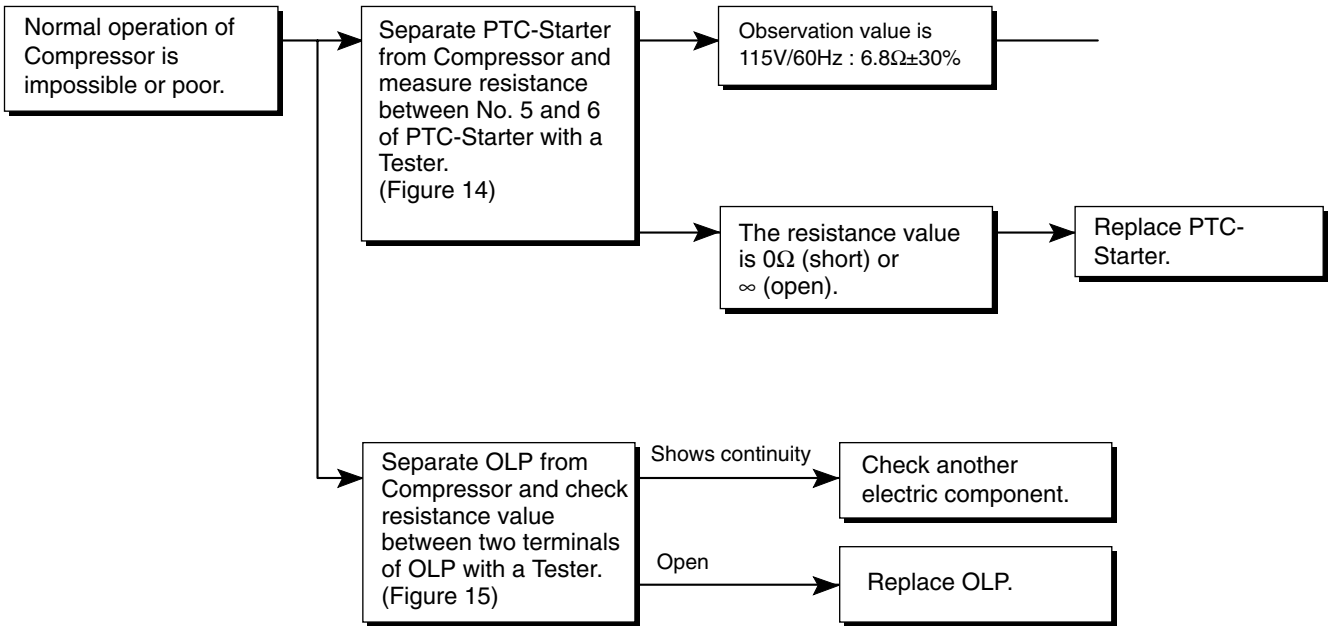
Normal operation of Compressor is impossible or poor.

Separate PTC-Starter from Compressor and measure resistance between No. 5 and 6 of PTC-Starter with a Tester. (Figure 14)

Observation value is 115V/60Hz : 6.8Ω±30%

The resistance value is 0Ω (short) or ∞ (open).

Replace PTC-Starter.

Separate OLP from Compressor and check resistance value between two terminals of OLP with a Tester. (Figure 15)

Shows continuity

Check another electric component.

Open

Replace OLP.